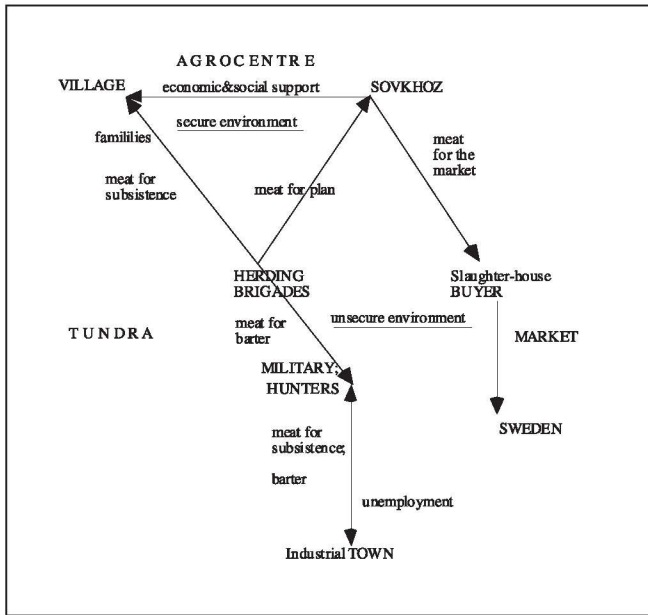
AGROCENTRE

VILLAGE

economic&social support

SOVKHOZ

secure environment

famililies

meat for subsistence

meat for plan

meat for the market

HERDING BRIGADES

Slaughter-house BUYER

TUNDRA

meat for barter

unsecure environment

MARKET

MILITARY; HUNTERS

SWEDEN

meat for subsistence;

barter

unemployment

Industrial TOWN